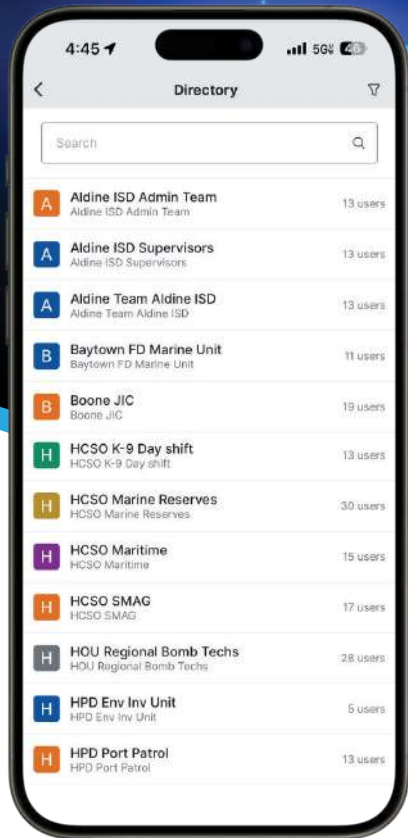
4:45

5G

Directory

Search

A Aldine ISD Admin Team
Aldine ISD Admin Team
13 users

A Aldine ISD Supervisors
Aldine ISD Supervisors
13 users

A Aldine Team Aldine ISD
Aldine Team Aldine ISD
13 users

B Baytown FD Marine Unit
Baytown FD Marine Unit
11 users

B Boone JIC
Boone JIC
19 users

H HCSO K-9 Day shift
HCSO K-9 Day shift
13 users

H HCSO Marine Reserves
HCSO Marine Reserves
30 users

H HCSO Maritime
HCSO Maritime
15 users

H HCSO SMAG
HCSO SMAG
17 users

H HOU Regional Bomb Techs
HOU Regional Bomb Techs
28 users

H HPD Env Inv Unit
HPD Env Inv Unit
5 users

H HPD Port Patrol
HPD Port Patrol
13 users